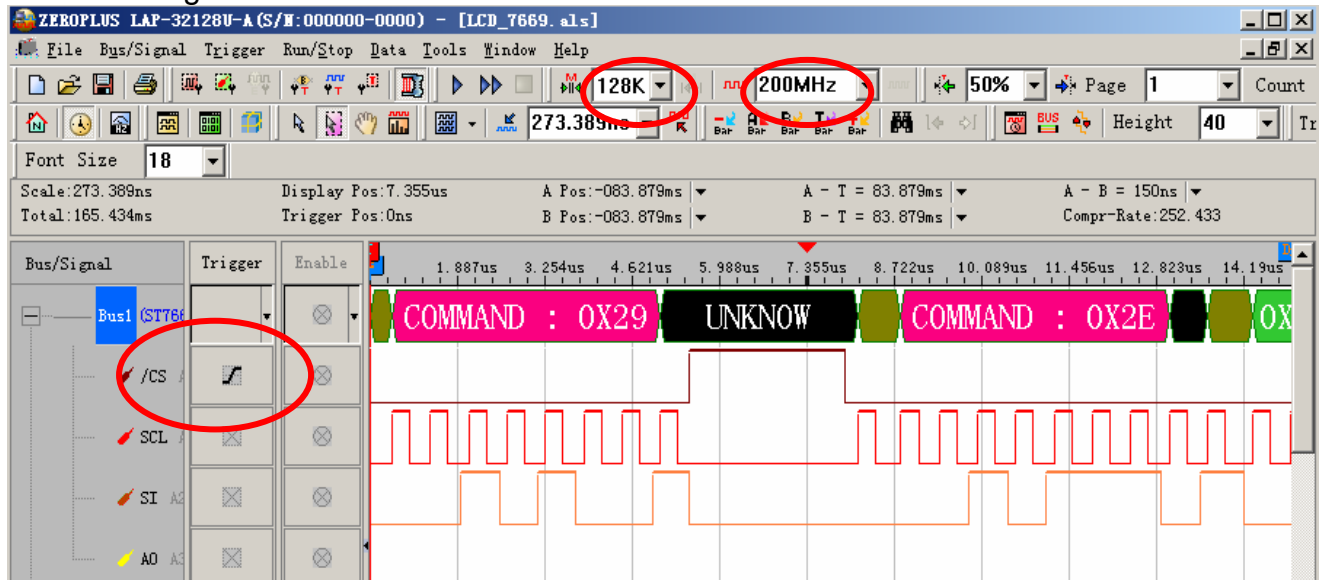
ZEROPLUS LAP-32128U-A(S/N:000000-0000) - [LCD_7669.als]

File Bus/Signal Trigger Run/Stop Data Tools Window Help

128K 200MHz 50% Page 1 Count

273.389ns Height 40 Tr

Font Size 18

Scale:273.389ns Display Pos:7.355us A Pos:-083.879ms A - T = 83.879ms A - B = 150ns
Total:165.434ms Trigger Pos:0ns B Pos:-083.879ms B - T = 83.879ms Compr-Rate:252.433

Bus/Signal Trigger Enable

1.887us 3.254us 4.621us 5.988us 7.355us 8.722us 10.089us 11.456us 12.823us 14.19us

Bus1 (ST766

COMMAND : 0X29 UNKNOW COMMAND : 0X2E 0X

/CS A

SCL A

SI A2

A0 A3